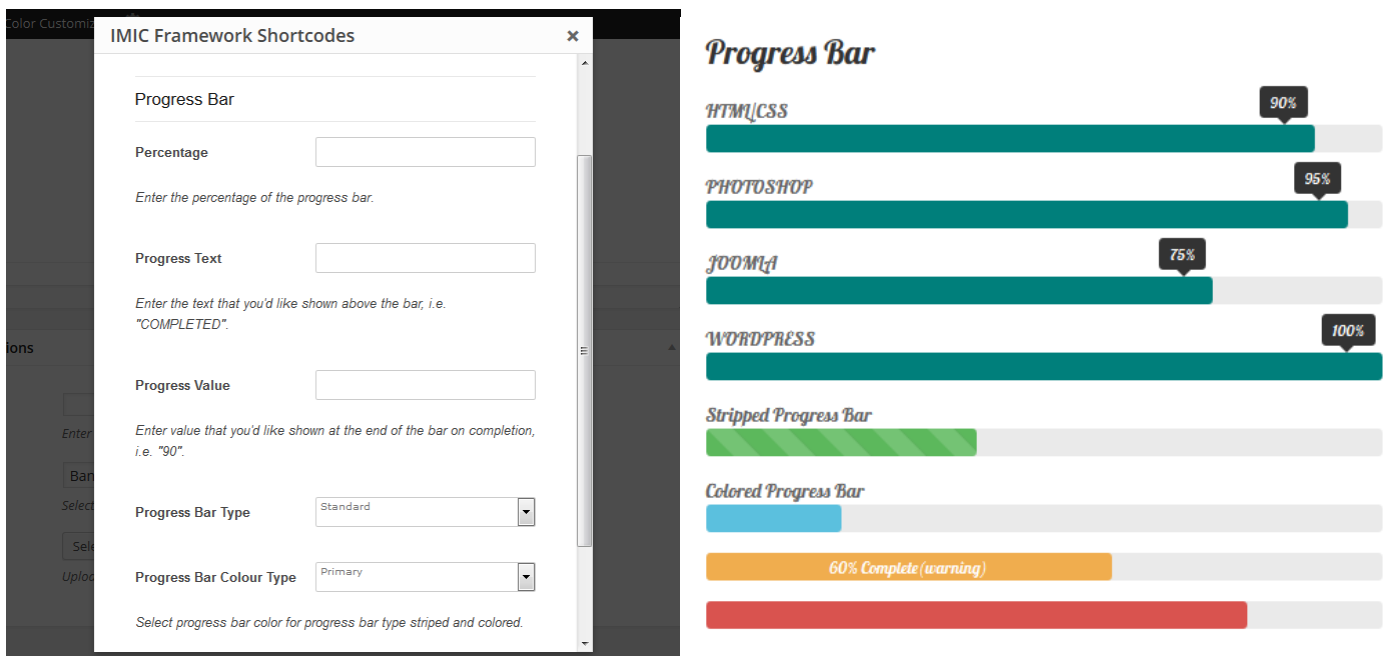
Color Customiz

IMIC Framework Shortcodes ×

Progress Bar

Percentage

Enter the percentage of the progress bar.

Progress Text

Enter the text that you'd like shown above the bar, i.e. "COMPLETED".

Progress Value

Enter value that you'd like shown at the end of the bar on completion, i.e. "90".

Progress Bar Type Standard

Progress Bar Colour Type Primary

Select progress bar color for progress bar type striped and colored.

ions

Enter

Ban

Select

Sele

Uploa

Progress Bar

HTML/CSS 90%

PHOTOSHOP 95%

JOOMLA 75%

WORDPRESS 100%

Stripped Progress Bar

Colored Progress Bar

60% Complete(warning)